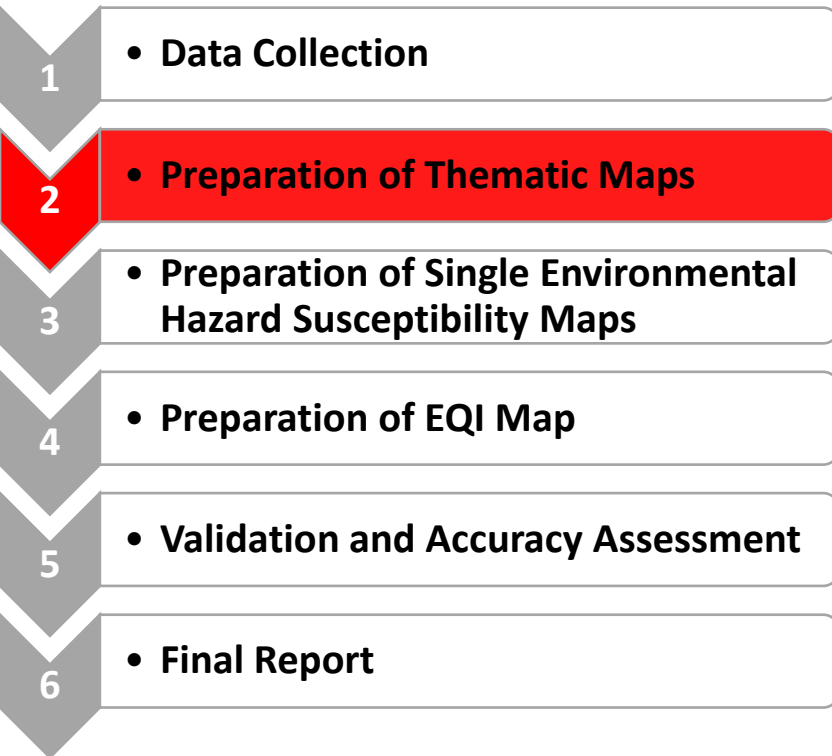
1

• Data Collection

2

• Preparation of Thematic Maps

3

• Preparation of Single Environmental Hazard Susceptibility Maps

4

• Preparation of EQI Map

5

• Validation and Accuracy Assessment

6

• Final Report